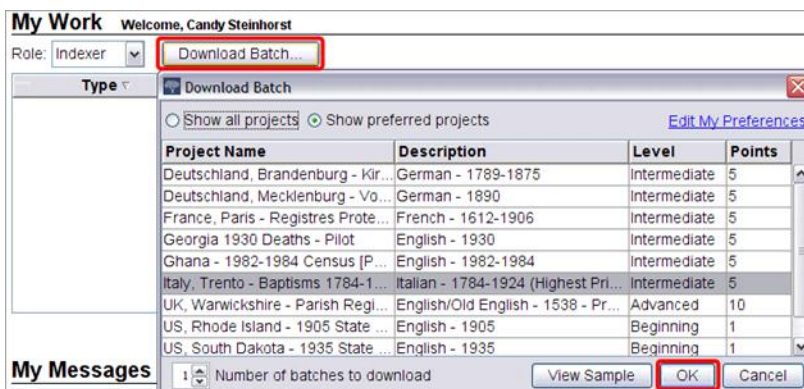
My Work Welcome, Candy Steinhorst

Role: Indexer

Download Batch...

Type

Download Batch

Show all projects Show preferred projects

Edit My Preferences

| Project Name | Description | Level | Points |
|---|---|---|---|
| Deutschland, Brandenburg - Kir... | German - 1789-1875 | Intermediate | 5 |
| Deutschland, Mecklenburg - Vo... | German - 1890 | Intermediate | 5 |
| France, Paris - Registres Prote... | French - 1612-1906 | Intermediate | 5 |
| Georgia 1930 Deaths - Pilot | English - 1930 | Intermediate | 5 |
| Ghana - 1982-1984 Census [P... | English - 1982-1984 | Intermediate | 5 |
| Italy, Trento - Baptisms 1784-1... | Italian - 1784-1924 (Highest Pri... | Intermediate | 5 |
| UK, Warwickshire - Parish Regi... | English/Old English - 1538 - Pr... | Advanced | 10 |
| US, Rhode Island - 1905 State ... | English - 1905 | Beginning | 1 |
| US, South Dakota - 1935 State ... | English - 1935 | Beginning | 1 |

My Messages

1 Number of batches to download

View Sample

OK

Cancel